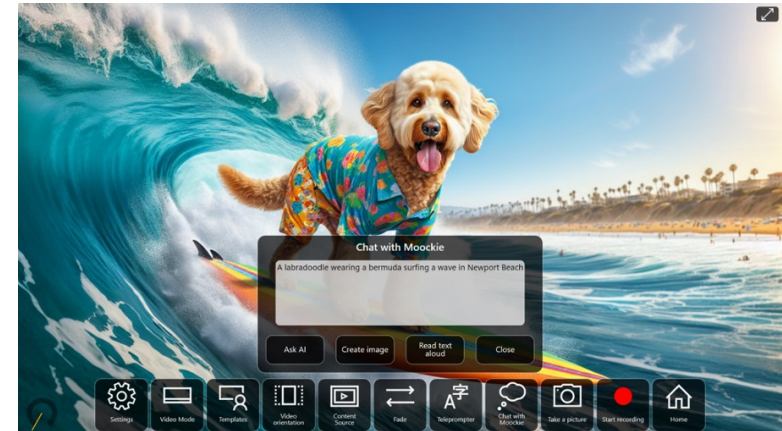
Chat with Moockie

A labradoodle wearing a bermuda surfing a wave in Newport Beach

Ask AI

Create image

Read text aloud

Close

Settings

Video Mode

Templates

Video orientation

Content Source

Fade

Teleprompter

Chat with Moockie

Take a picture

Start recording

Home